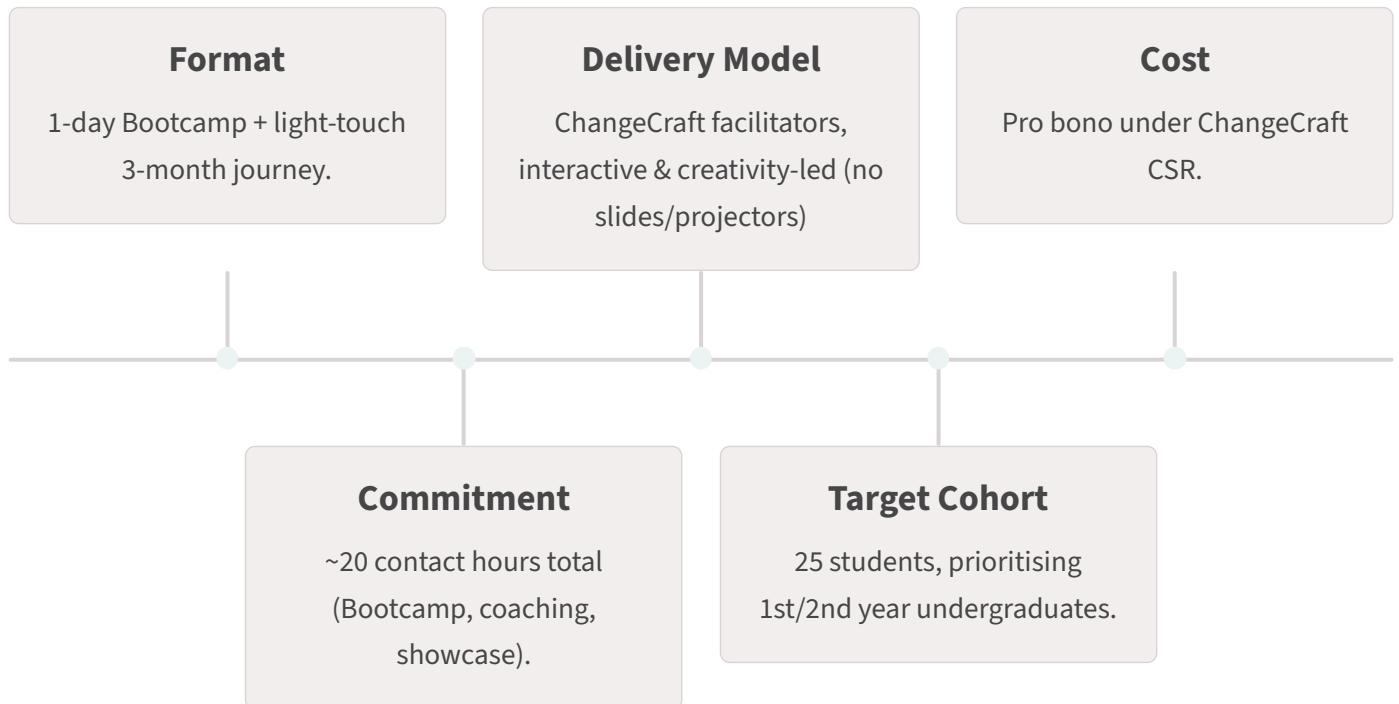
Format
1-day Bootcamp + light-touch 3-month journey.

Commitment
~20 contact hours total (Bootcamp, coaching, showcase).

Delivery Model
ChangeCraft facilitators, interactive & creativity-led (no slides/projectors)

Target Cohort
25 students, prioritising 1st/2nd year undergraduates.

Cost
Pro bono under ChangeCraft CSR.